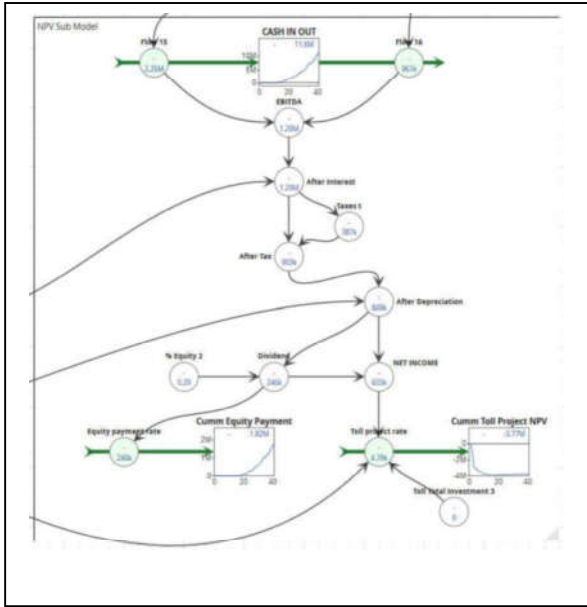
NPV Sub Model

Flow 1S
2.26M

CASH IN OUT
11.8M
10M
5M
0
0 20 40

Flow 1a
963k

EBITDA
1.29M

After Interest
1.29M

Taxes 1
387k

After Tax
903k

After Depreciation
849k

% Equity 2
0.29

Dividend
246k

NET INCOME
603k

Equity payment rate
246k

Cumm Equity Payment
1.82M
2M
1M
0
0 20 40

Toll project rate
4.39k

Cumm Toll Project NPV
-3.77M
0
-2M
-4M
0 20 40

Toll Total Investment 3
0